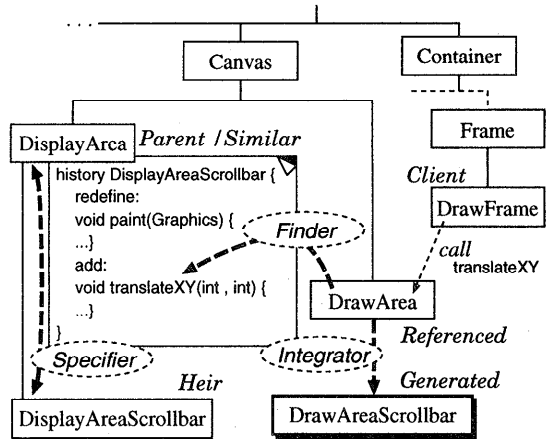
. . .

Canvas

Container

Frame

DisplayArca

Parent /Similar

history DisplayAreaScrollbar {
redefine:
void paint(Graphics) {
...}
add:
void translateXY(int , int) {
...}
}

Finder

Client

DrawFrame

call
translateXY

DrawArea

Referenced

Specifier

Integrator

Heir

Generated

DisplayAreaScrollbar

DrawAreaScrollbar